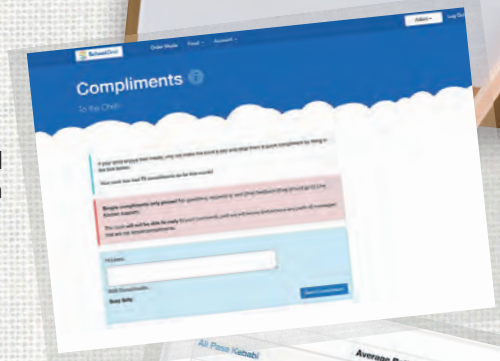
SchoolGrid
Order Meals
Food
Account
Admin
Log Out

Compliments
To the Chef!

If your child enjoys their meals, why not make the cook's day and drop them a quick compliment by filling in the box below.
Your cook has had 75 compliments so far this month!

Simple compliments only please! For questions, requests or anything feedback-related please go to Live Kitchen support.
The cook will not be able to reply to your comments and we reserve the right to remove any messages that are not simple compliments.

Hi Karen

Send Compliment

Ali Pasa Kebabi
Average